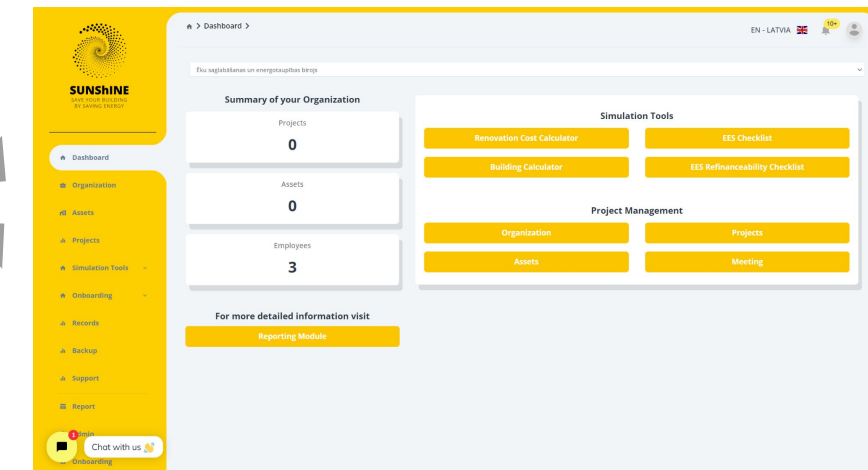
SUNShINE
SAVE YOUR BUILDING BY SAVING ENERGY

Dashboard
Organization
Assets
Projects
Simulation Tools
Onboarding
Records
Backup
Support
Report
Admin
Onboarding

1
Chat with us 👋

Dashboard >

EN - LATVIA
10+

Ēku saglabāšanas un energotaupības birojs

Summary of your Organization

Projects
0

Assets
0

Employees
3

For more detailed information visit
Reporting Module

Simulation Tools
Renovation Cost Calculator
EES Checklist
Building Calculator
EES Refinanceability Checklist

Project Management
Organization
Projects
Assets
Meeting